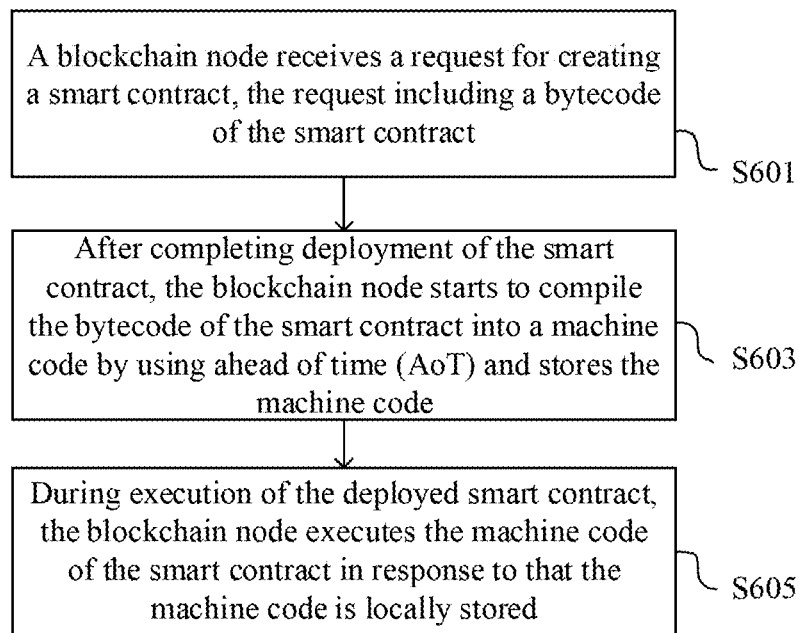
A blockchain node receives a request for creating a smart contract, the request including a bytecode of the smart contract

S601

After completing deployment of the smart contract, the blockchain node starts to compile the bytecode of the smart contract into a machine code by using ahead of time (AoT) and stores the machine code

S603

During execution of the deployed smart contract, the blockchain node executes the machine code of the smart contract in response to that the machine code is locally stored

S605